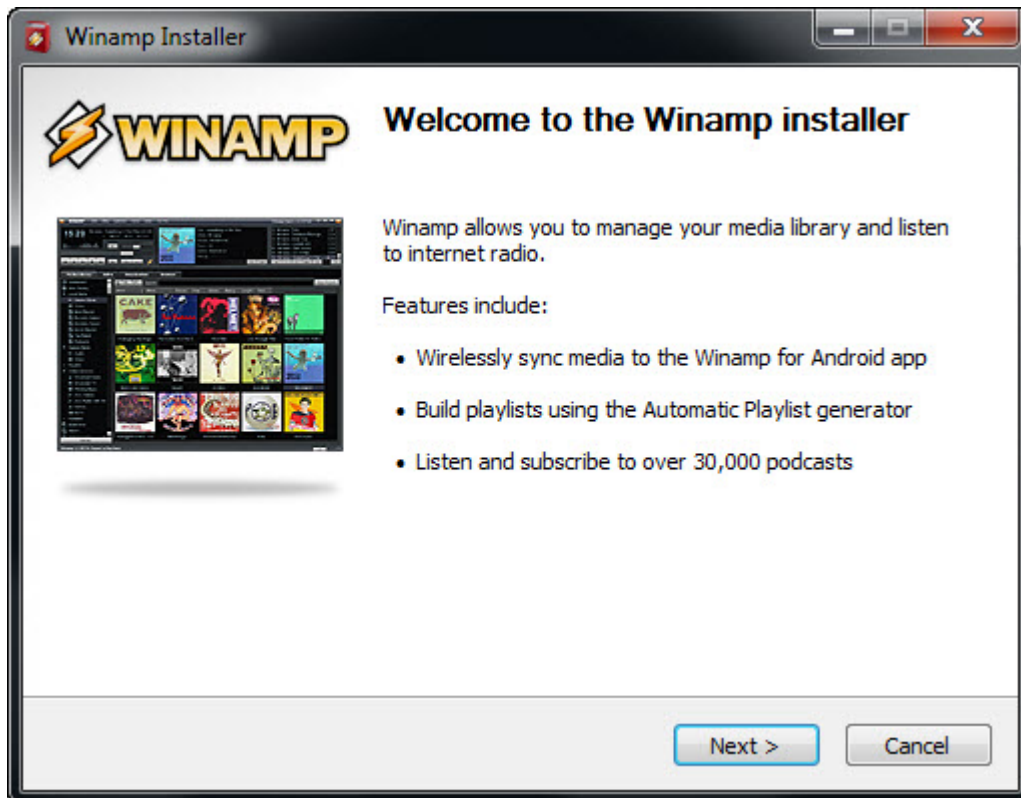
Winamp Installer

WINAMP

Welcome to the Winamp installer

Winamp allows you to manage your media library and listen to internet radio.

Features include:

• Wirelessly sync media to the Winamp for Android app

• Build playlists using the Automatic Playlist generator

• Listen and subscribe to over 30,000 podcasts

Next >

Cancel